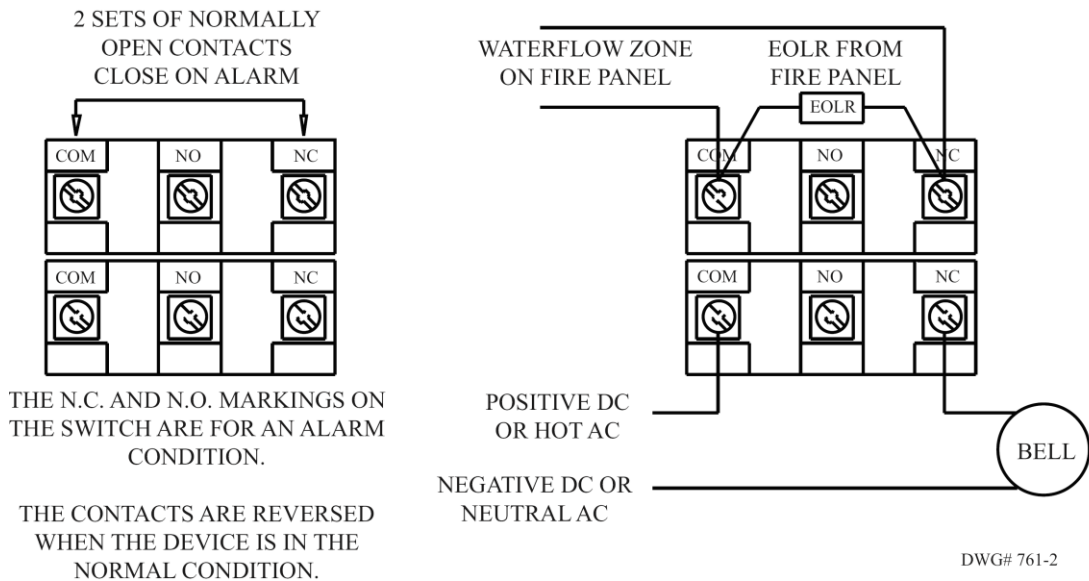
2 SETS OF NORMALLY OPEN CONTACTS CLOSE ON ALARM

| COM | NO | NC |
|---|---|---|
| COM | NO | NC |

THE N.C. AND N.O. MARKINGS ON THE SWITCH ARE FOR AN ALARM CONDITION.

THE CONTACTS ARE REVERSED WHEN THE DEVICE IS IN THE NORMAL CONDITION.

WATERFLOW ZONE ON FIRE PANEL

EOLR FROM FIRE PANEL

EOLR

| COM | NO | NC |
|---|---|---|
| COM | NO | NC |

POSITIVE DC OR HOT AC

NEGATIVE DC OR NEUTRAL AC

BELL

DWG# 761-2